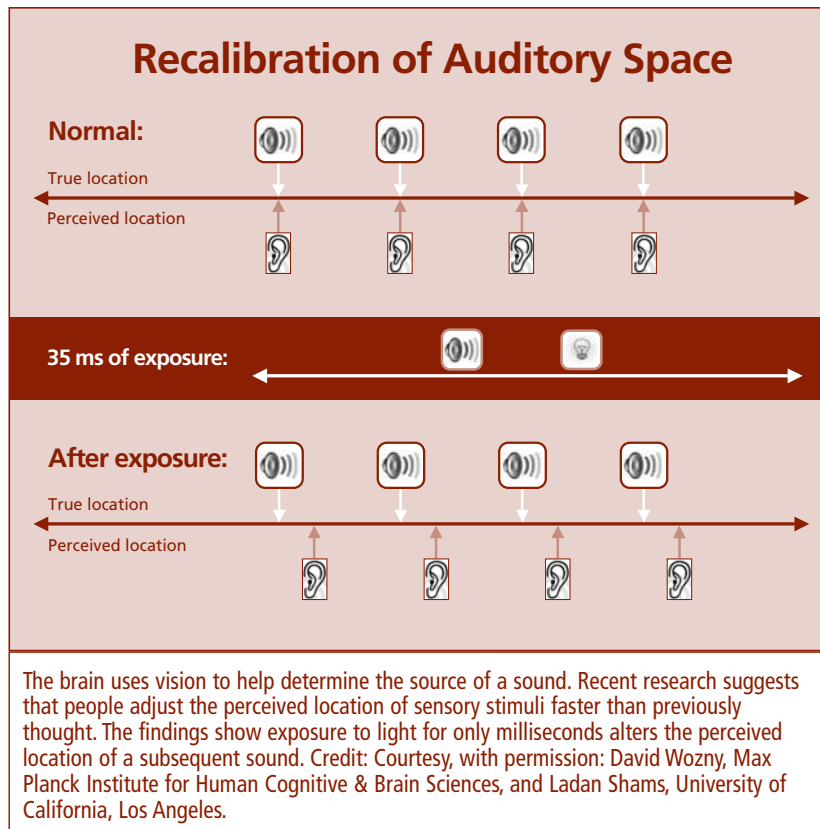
Recalibration of Auditory Space

Normal:

True location

Perceived location

35 ms of exposure:

After exposure:

True location

Perceived location

The brain uses vision to help determine the source of a sound. Recent research suggests that people adjust the perceived location of sensory stimuli faster than previously thought. The findings show exposure to light for only milliseconds alters the perceived location of a subsequent sound. Credit: Courtesy, with permission: David Wozny, Max Planck Institute for Human Cognitive & Brain Sciences, and Ladan Shams, University of California, Los Angeles.